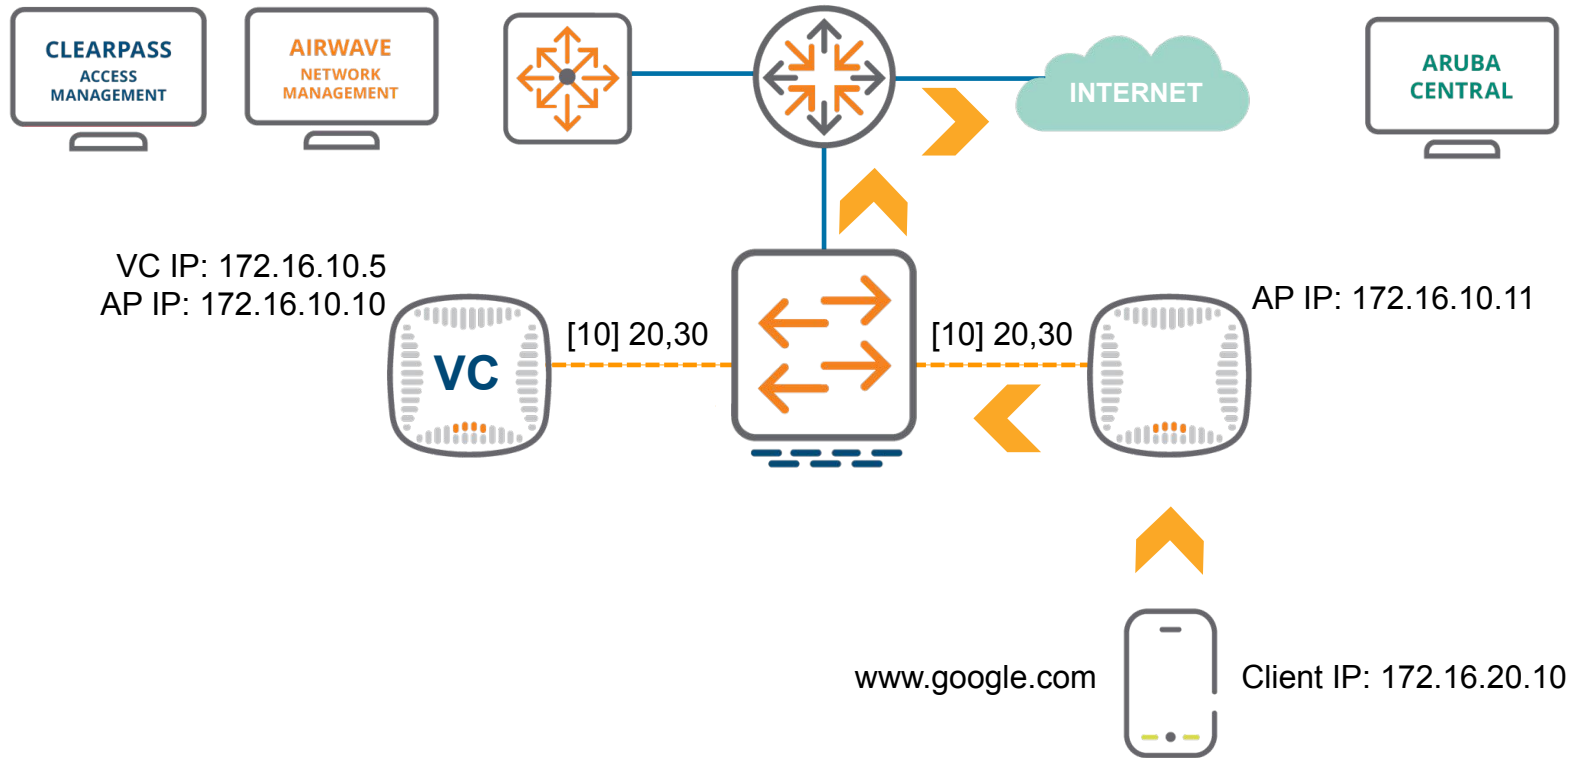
CLEARPASS
ACCESS
MANAGEMENT

AIRWAVE
NETWORK
MANAGEMENT

INTERNET

ARUBA
CENTRAL

VC IP: 172.16.10.5
AP IP: 172.16.10.10

VC

[10] 20,30

[10] 20,30

AP IP: 172.16.10.11

www.google.com

Client IP: 172.16.20.10